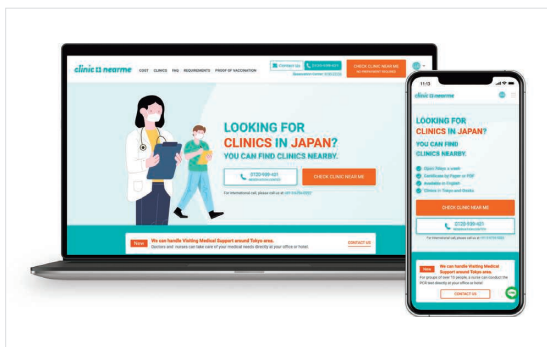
clinic nearme COST CLINICS FAQ REQUIREMENTS PROOF OF VACCINATION Contact Us 0120-939-421 CHECK CLINIC NEAR ME

LOOKING FOR CLINICS IN JAPAN? YOU CAN FIND CLINICS NEARBY.

0120-939-421

CHECK CLINIC NEAR ME

For international call, please call us at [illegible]

New We can handle Visiting Medical Support around Tokyo area. Doctors and nurses can take care of your medical needs directly at your office or hotel. CONTACT US

11:13

clinic nearme

LOOKING FOR CLINICS IN JAPAN? YOU CAN FIND CLINICS NEARBY.

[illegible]
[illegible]
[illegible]
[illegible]

CHECK CLINIC NEAR ME

0120-939-421

For international call, please call us at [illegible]

New We can handle Visiting Medical Support around Tokyo area.

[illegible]

CONTACT US